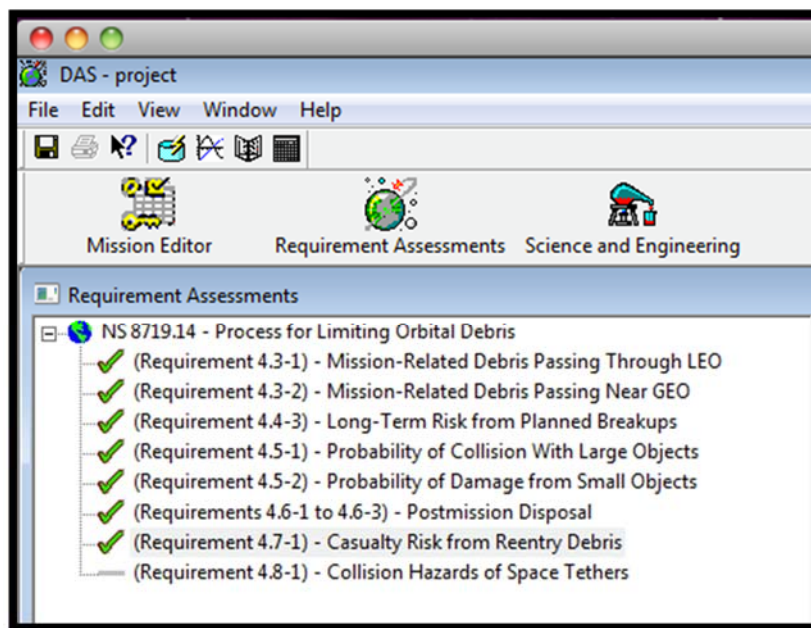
DAS - project

File Edit View Window Help

Mission Editor Requirement Assessments Science and Engineering

Requirement Assessments

NS 8719.14 - Process for Limiting Orbital Debris
(Requirement 4.3-1) - Mission-Related Debris Passing Through LEO
(Requirement 4.3-2) - Mission-Related Debris Passing Near GEO
(Requirement 4.4-3) - Long-Term Risk from Planned Breakups
(Requirement 4.5-1) - Probability of Collision With Large Objects
(Requirement 4.5-2) - Probability of Damage from Small Objects
(Requirements 4.6-1 to 4.6-3) - Postmission Disposal
(Requirement 4.7-1) - Casualty Risk from Reentry Debris
(Requirement 4.8-1) - Collision Hazards of Space Tethers